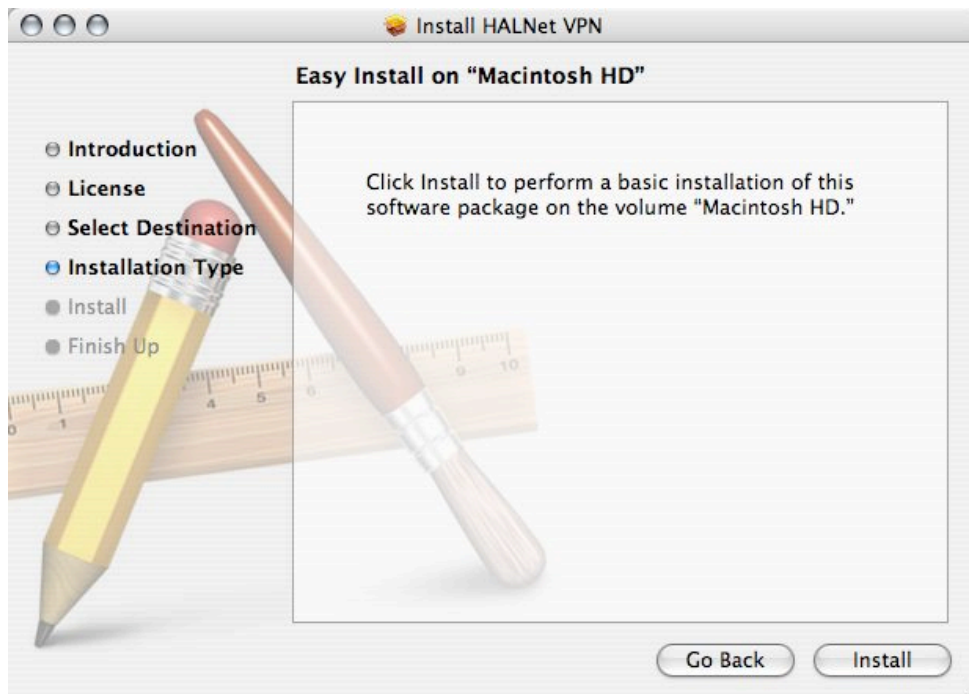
Install HALNet VPN

Easy Install on "Macintosh HD"

Introduction
License
Select Destination
Installation Type
Install
Finish Up

0 1 4 5 6 9 10

Click Install to perform a basic installation of this software package on the volume "Macintosh HD."

Go Back
Install